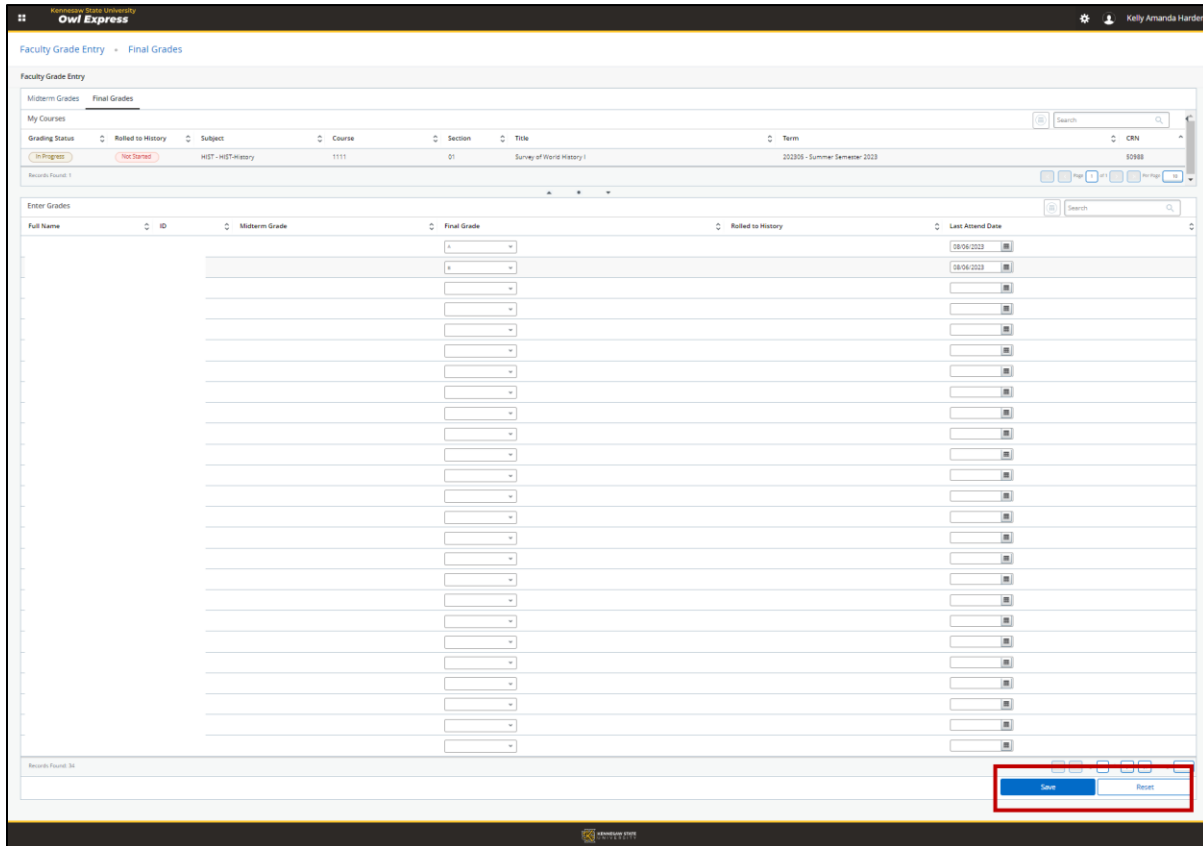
Kennesaw State University
Owl Express

Kelly Amanda Harden

Faculty Grade Entry • Final Grades

Faculty Grade Entry

Midterm Grades Final Grades

My Courses

Search

| Grading Status | Rolled to History | Subject | Course | Section | Title | Term | CRN |
|---|---|---|---|---|---|---|---|
| In Progress | Not Started | HIST - HIST-History | 1111 | 01 | Survey of World History I | 202305 - Summer Semester 2023 | 50988 |

Records Found: 1

Page 1 of 1 Per Page 10

Enter Grades

Search

| Full Name | ID | Midterm Grade | Final Grade | Rolled to History | Last Attend Date |
|---|---|---|---|---|---|
| | | | x | | 08/06/2023 |
| | | | x | | 08/06/2023 |

Records Found: 34

Save Reset

KENNESAW STATE UNIVERSITY